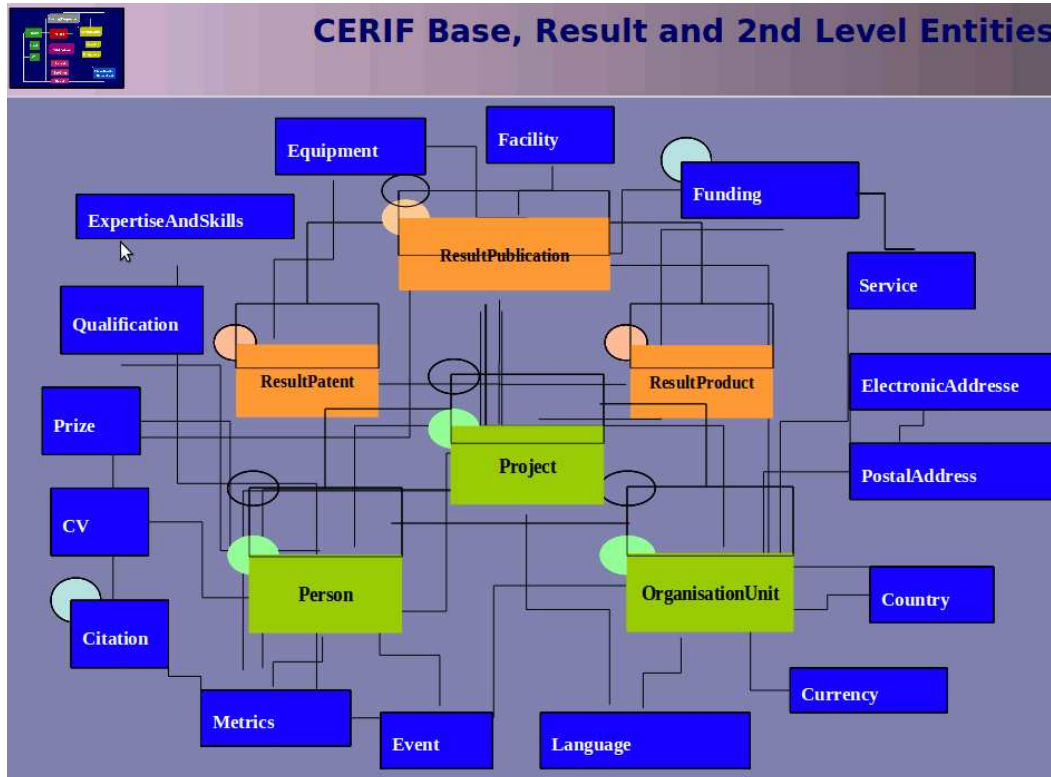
CERIF Base, Result and 2nd Level Entities

Equipment

Facility

Funding

ExpertiseAndSkills

ResultPublication

Service

Qualification

ResultPatent

ResultProduct

ElectronicAddresse

Prize

Project

PostalAddress

CV

Person

OrganisationUnit

Country

Citation

Currency

Metrics

Event

Language